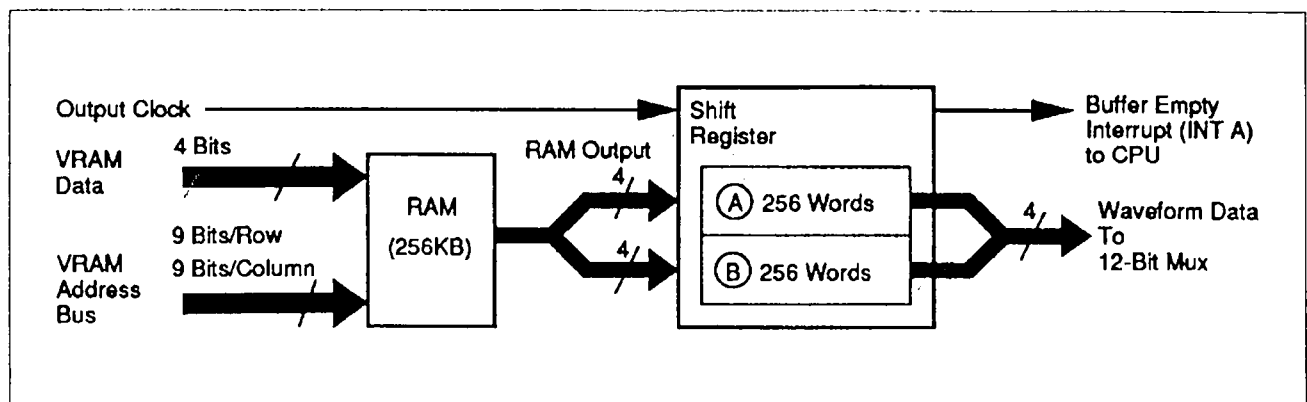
Output Clock

VRAM Data

4 Bits

9 Bits/Row

VRAM Address Bus

9 Bits/Column

RAM

(256KB)

RAM Output

4

4

Shift Register

(A) 256 Words

(B) 256 Words

Buffer Empty Interrupt (INT A) to CPU

4

Waveform Data To 12-Bit Mux